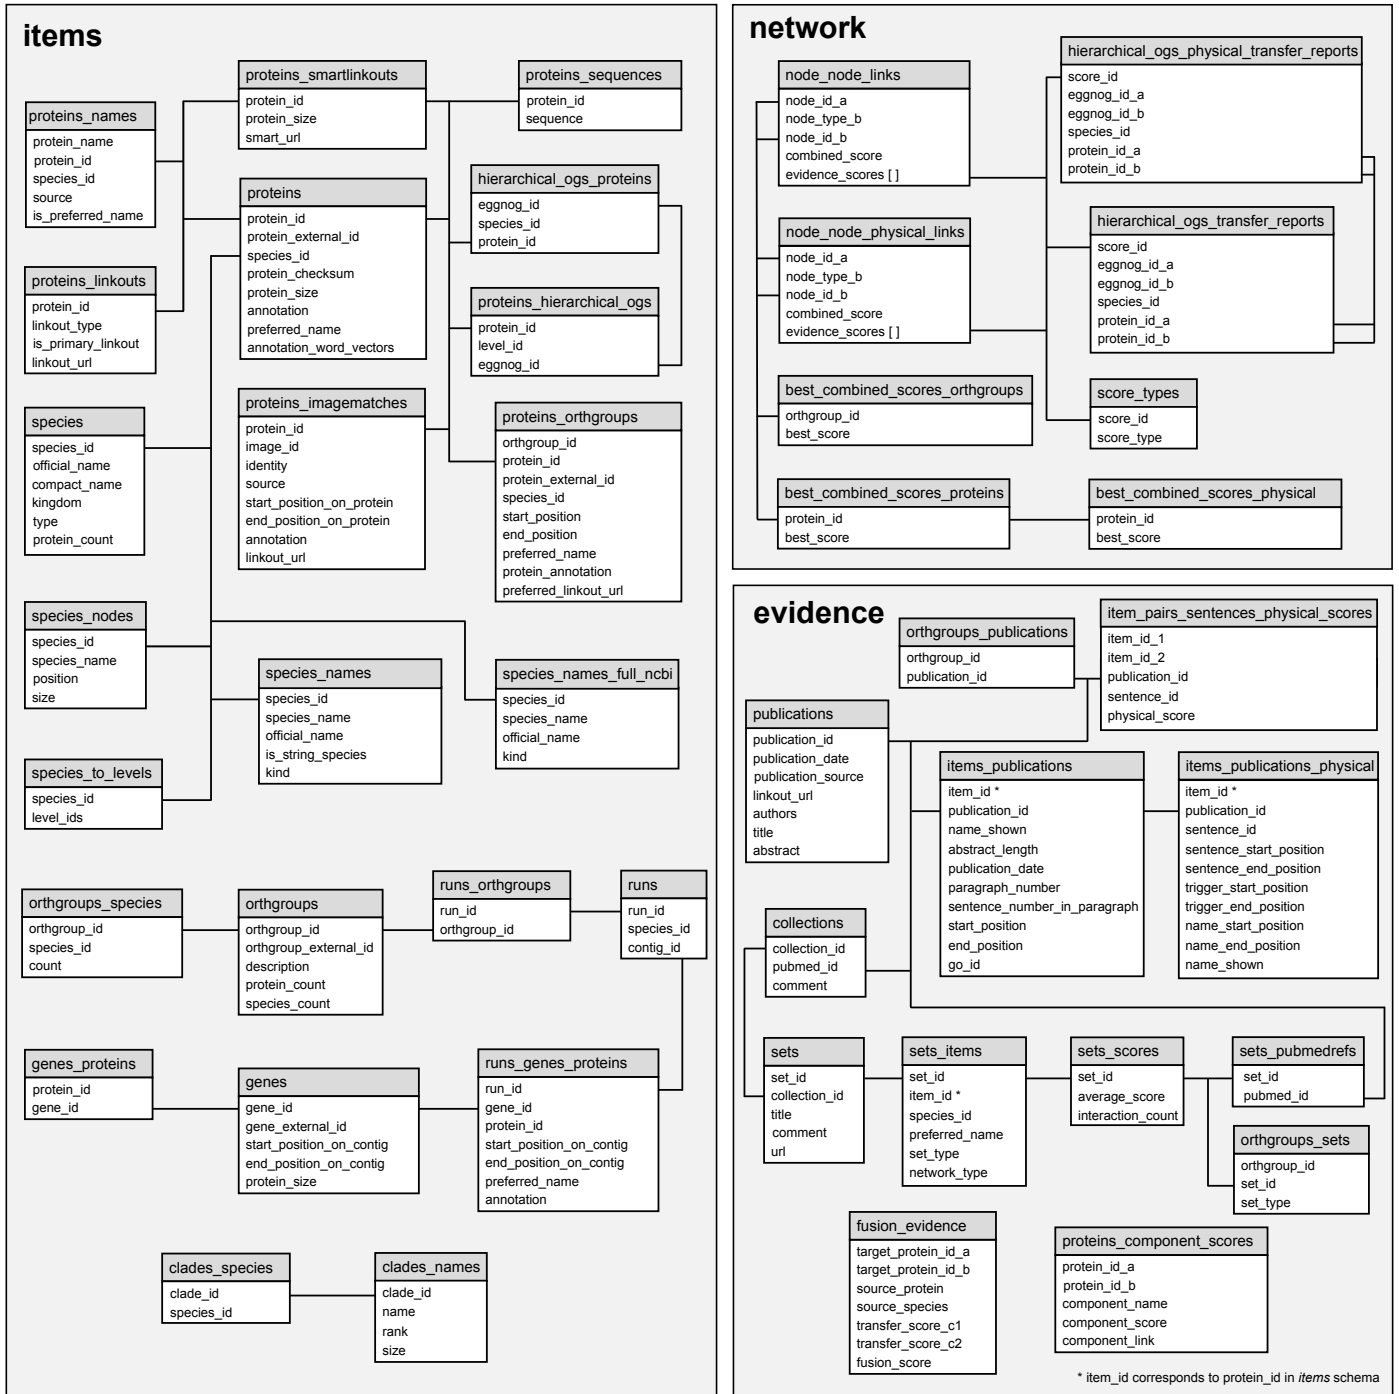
items

proteins_names
protein_name
protein_id
species_id
source
is_preferred_name

proteins_smartlinkouts
protein_id
protein_size
smart_url

proteins_sequences
protein_id
sequence

proteins
protein_id
protein_external_id
species_id
protein_checksum
protein_size
annotation
preferred_name
annotation_word_vectors

hierarchical_ogs_proteins
eggnog_id
species_id
protein_id

proteins_linkouts
protein_id
linkout_type
is_primary_linkout
linkout_url

proteins_hierarchical_ogs
protein_id
level_id
eggnog_id

species
species_id
official_name
compact_name
kingdom
type
protein_count

proteins_imagematches
protein_id
image_id
identity
source
start_position_on_protein
end_position_on_protein
annotation
linkout_url

proteins_orthgroups
orthgroup_id
protein_id
protein_external_id
species_id
start_position
end_position
preferred_name
protein_annotation
preferred_linkout_url

species_nodes
species_id
species_name
position
size

species_names
species_id
species_name
official_name
is_string_species
kind

species_names_full_ncbi
species_id
species_name
official_name
kind

species_to_levels
species_id
level_ids

orthgroups_species
orthgroup_id
species_id
count

orthgroups
orthgroup_id
orthgroup_external_id
description
protein_count
species_count

runs_orthgroups
run_id
orthgroup_id

runs
run_id
species_id
contig_id

genes_proteins
protein_id
gene_id

genes
gene_id
gene_external_id
start_position_on_contig
end_position_on_contig
protein_size

runs_genes_proteins
run_id
gene_id
protein_id
start_position_on_contig
end_position_on_contig
preferred_name
annotation

clades_species
clade_id
species_id

clades_names
clade_id
name
rank
size

network

node_node_links
node_id_a
node_type_b
node_id_b
combined_score
evidence_scores [ ]

hierarchical_ogs_physical_transfer_reports
score_id
eggnog_id_a
eggnog_id_b
species_id
protein_id_a
protein_id_b

node_node_physical_links
node_id_a
node_type_b
node_id_b
combined_score
evidence_scores [ ]

hierarchical_ogs_transfer_reports
score_id
eggnog_id_a
eggnog_id_b
species_id
protein_id_a
protein_id_b

best_combined_scores_orthgroups
orthgroup_id
best_score

score_types
score_id
score_type

best_combined_scores_proteins
protein_id
best_score

best_combined_scores_physical
protein_id
best_score

evidence

orthgroups_publications
orthgroup_id
publication_id

item_pairs_sentences_physical_scores
item_id_1
item_id_2
publication_id
sentence_id
physical_score

publications
publication_id
publication_date
publication_source
linkout_url
authors
title
abstract

items_publications
item_id *
publication_id
name_shown
abstract_length
publication_date
paragraph_number
sentence_number_in_paragraph
start_position
end_position
go_id

items_publications_physical
item_id *
publication_id
sentence_id
sentence_start_position
sentence_end_position
trigger_start_position
trigger_end_position
name_start_position
name_end_position
name_shown

collections
collection_id
pubmed_id
comment

sets
set_id
collection_id
title
comment
url

sets_items
set_id
item_id *
species_id
preferred_name
set_type
network_type

sets_scores
set_id
average_score
interaction_count

sets_pubmedrefs
set_id
pubmed_id

orthgroups_sets
orthgroup_id
set_id
set_type

fusion_evidence
target_protein_id_a
target_protein_id_b
source_protein
source_species
transfer_score_c1
transfer_score_c2
fusion_score

proteins_component_scores
protein_id_a
protein_id_b
component_name
component_score
component_link

* item_id corresponds to protein_id in items schema